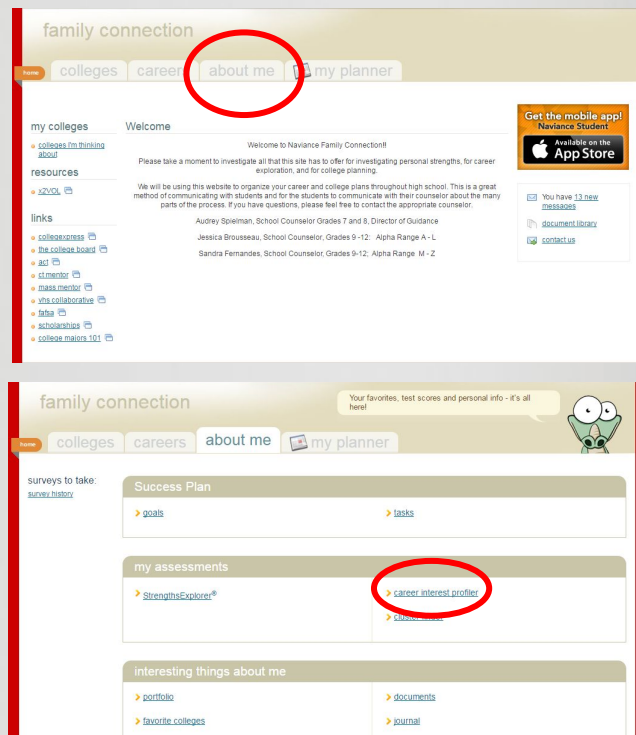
family connection

home colleges careers about me my planner

my colleges

colleges I'm thinking about

resources

X2VOL

links

collegexpress
the college board
act
ct mentor
mass mentor
vhs collaborative
fafsa
scholarships
college majors 101

Welcome

Welcome to Naviance Family Connection!!

Please take a moment to investigate all that this site has to offer for investigating personal strengths, for career exploration, and for college planning.

We will be using this website to organize your career and college plans throughout high school. This is a great method of communicating with students and for the students to communicate with their counselor about the many parts of the process. If you have questions, please feel free to contact the appropriate counselor.

Audrey Spielman, School Counselor Grades 7 and 8, Director of Guidance

Jessica Brousseau, School Counselor, Grades 9 -12: Alpha Range A - L

Sandra Fernandes, School Counselor, Grades 9-12; Alpha Range M - Z

Get the mobile app! Naviance Student

Available on the App Store

You have 13 new messages

document library

contact us

family connection

Your favorites, test scores and personal info - it's all here!

home colleges careers about me my planner

surveys to take:

survey history

Success Plan

goals

tasks

my assessments

StrengthsExplorer®

career interest profiler

cluster finder

interesting things about me

portfolio

documents

favorite colleges

journal